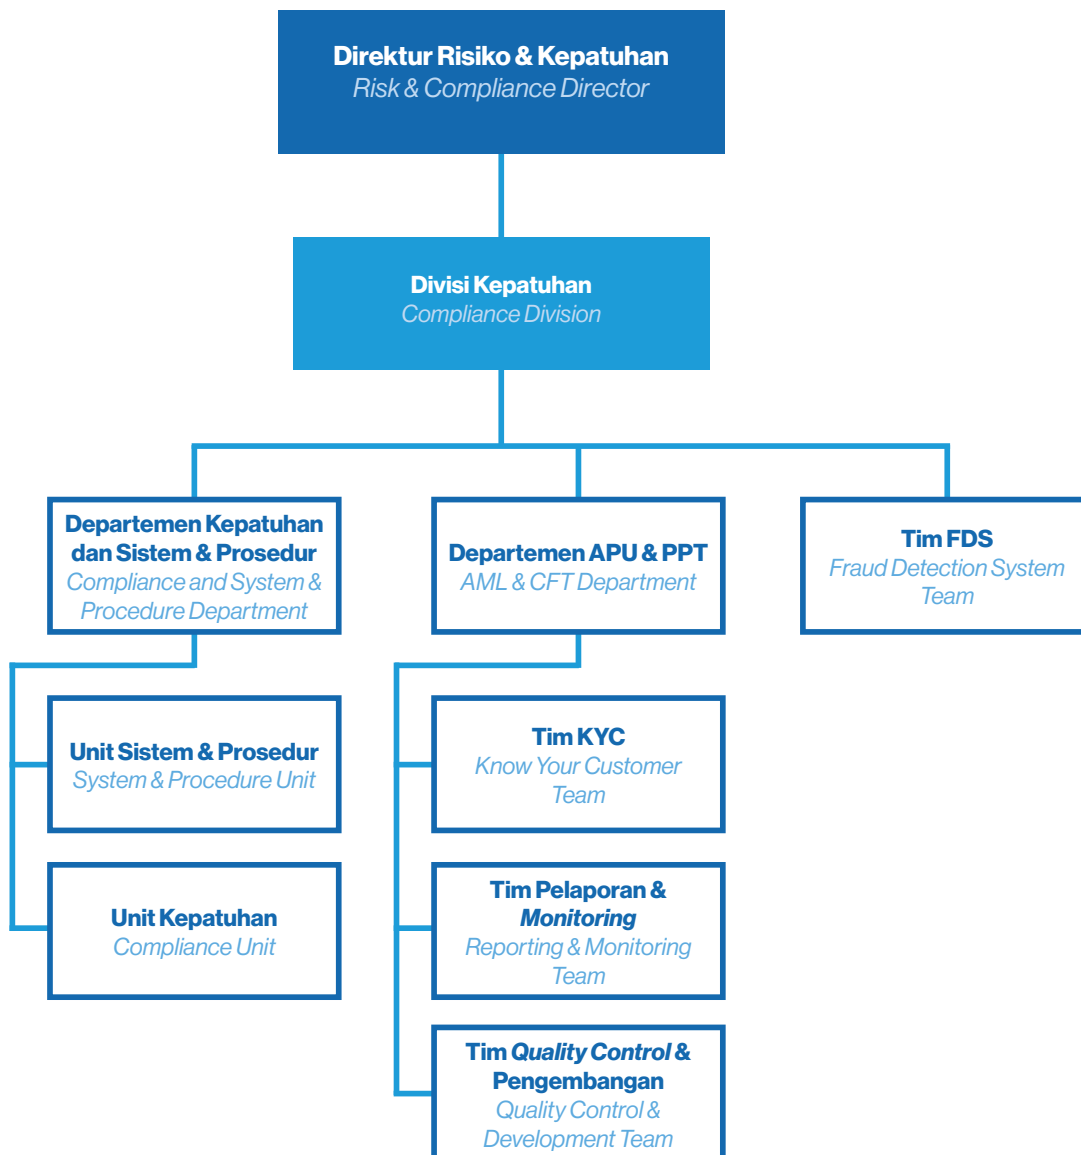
Direktur Risiko & Kepatuhan
Risk & Compliance Director

Divisi Kepatuhan
Compliance Division

Departemen Kepatuhan dan Sistem & Prosedur
Compliance and System & Procedure Department

Departemen APU & PPT
AML & CFT Department

Tim FDS
Fraud Detection System Team

Unit Sistem & Prosedur
System & Procedure Unit

Unit Kepatuhan
Compliance Unit

Tim KYC
Know Your Customer Team

Tim Pelaporan & Monitoring
Reporting & Monitoring Team

Tim Quality Control & Pengembangan
Quality Control & Development Team